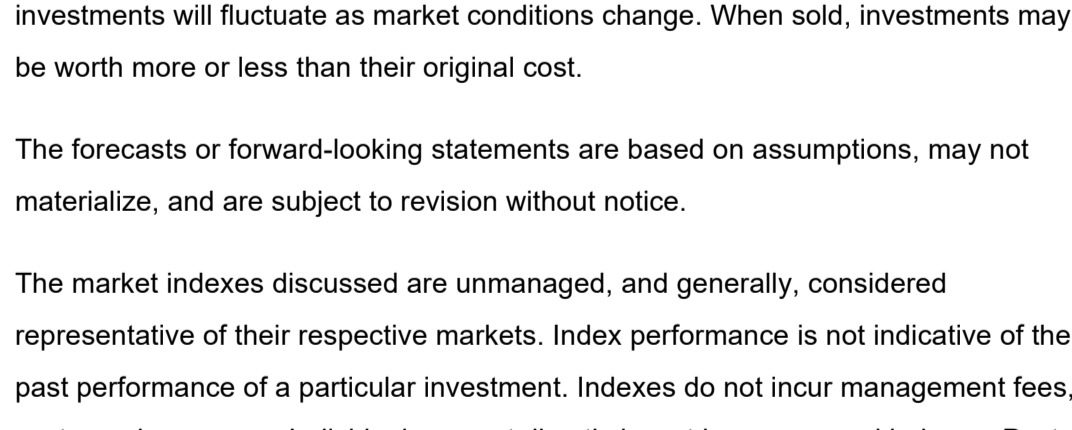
investments will fluctuate as market conditions change. When sold, investments may be worth more or less than their original cost.

The forecasts or forward-looking statements are based on assumptions, may not materialize, and are subject to revision without notice.

The market indexes discussed are unmanaged, and generally, considered representative of their respective markets. Index performance is not indicative of the past performance of a particular investment. Indexes do not incur management fees, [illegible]